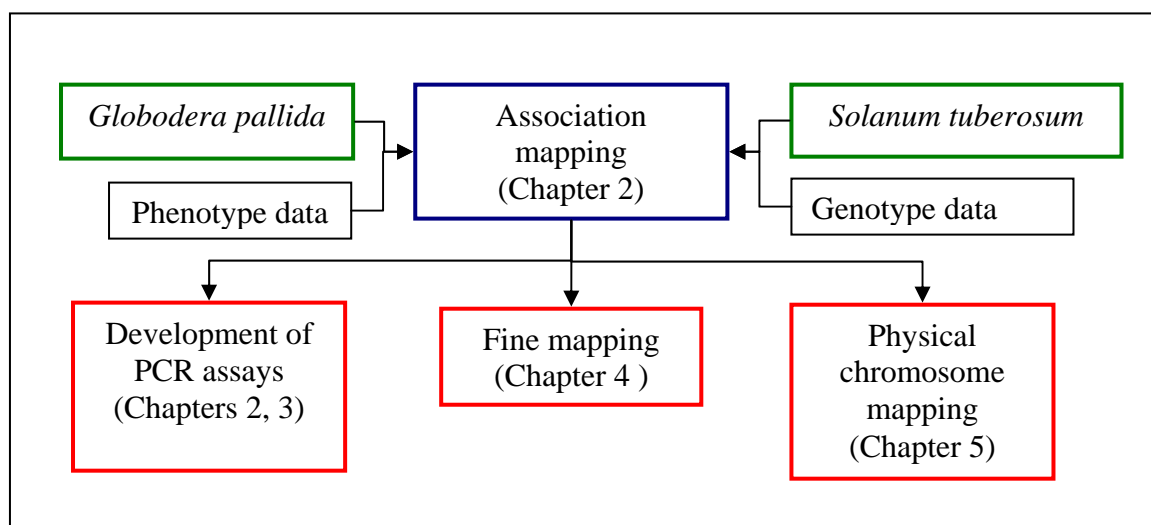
Globodera pallida

Phenotype data

Association mapping (Chapter 2)

Solanum tuberosum

Genotype data

Development of PCR assays (Chapters 2, 3)

Fine mapping (Chapter 4 )

Physical chromosome mapping (Chapter 5)